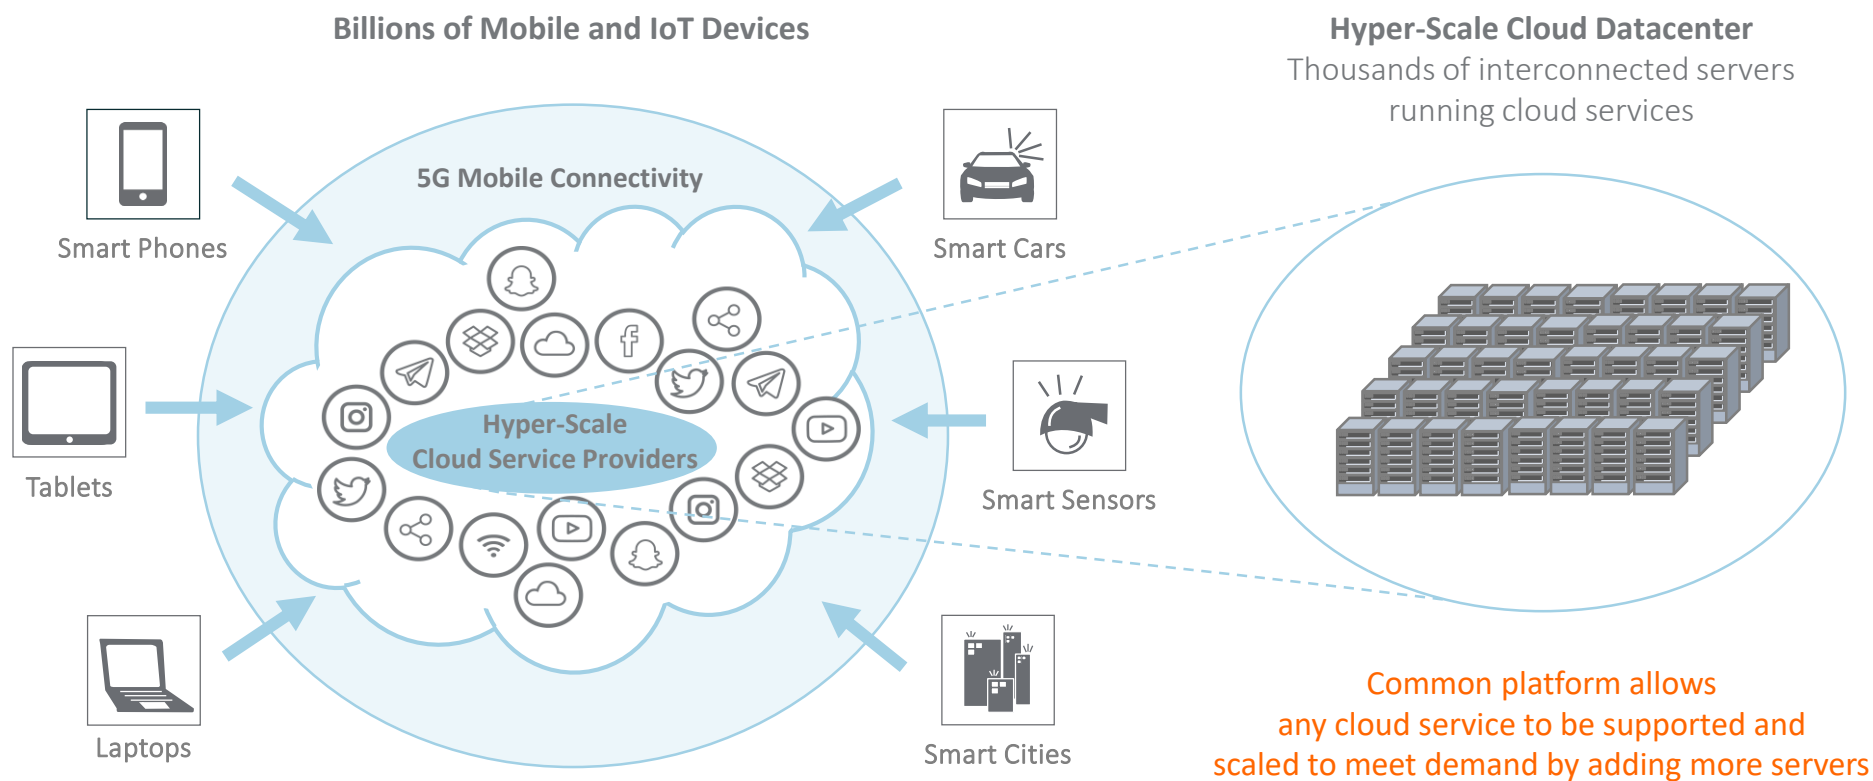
Billions of Mobile and IoT Devices

Hyper-Scale Cloud Datacenter
Thousands of interconnected servers running cloud services

5G Mobile Connectivity

Smart Phones

Smart Cars

Tablets

Hyper-Scale Cloud Service Providers

Smart Sensors

Laptops

Smart Cities

Common platform allows any cloud service to be supported and scaled to meet demand by adding more servers